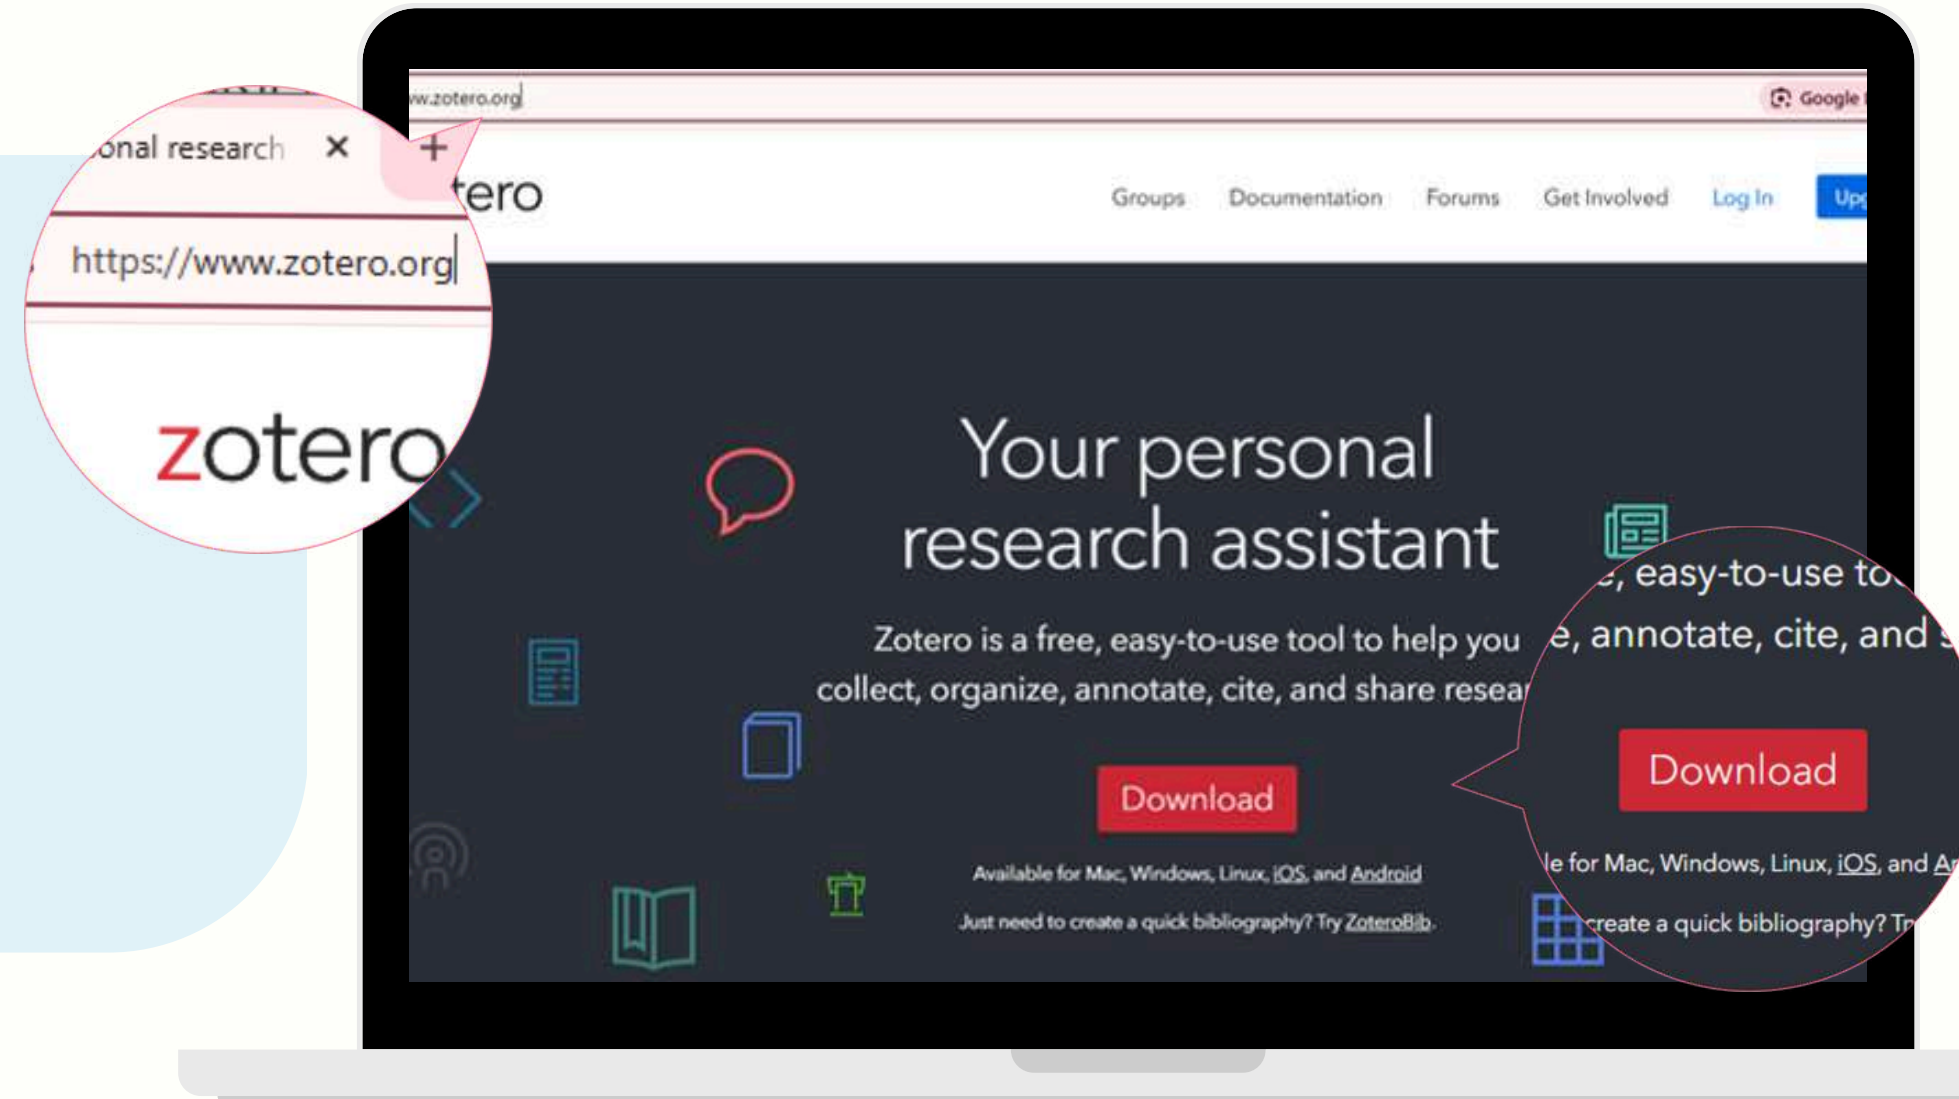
onal research ×
+
https://www.zotero.org
zotero

w.zotero.org
Google
tero
Groups Documentation Forums Get Involved Log In Up

Your personal research assistant

Zotero is a free, easy-to-use tool to help you collect, organize, annotate, cite, and share resea

Download

Available for Mac, Windows, Linux, iOS, and Android

Just need to create a quick bibliography? Try ZoteroBib.

, easy-to-use to
e, annotate, cite, and s

Download

le for Mac, Windows, Linux, iOS, and A
create a quick bibliography? Tr